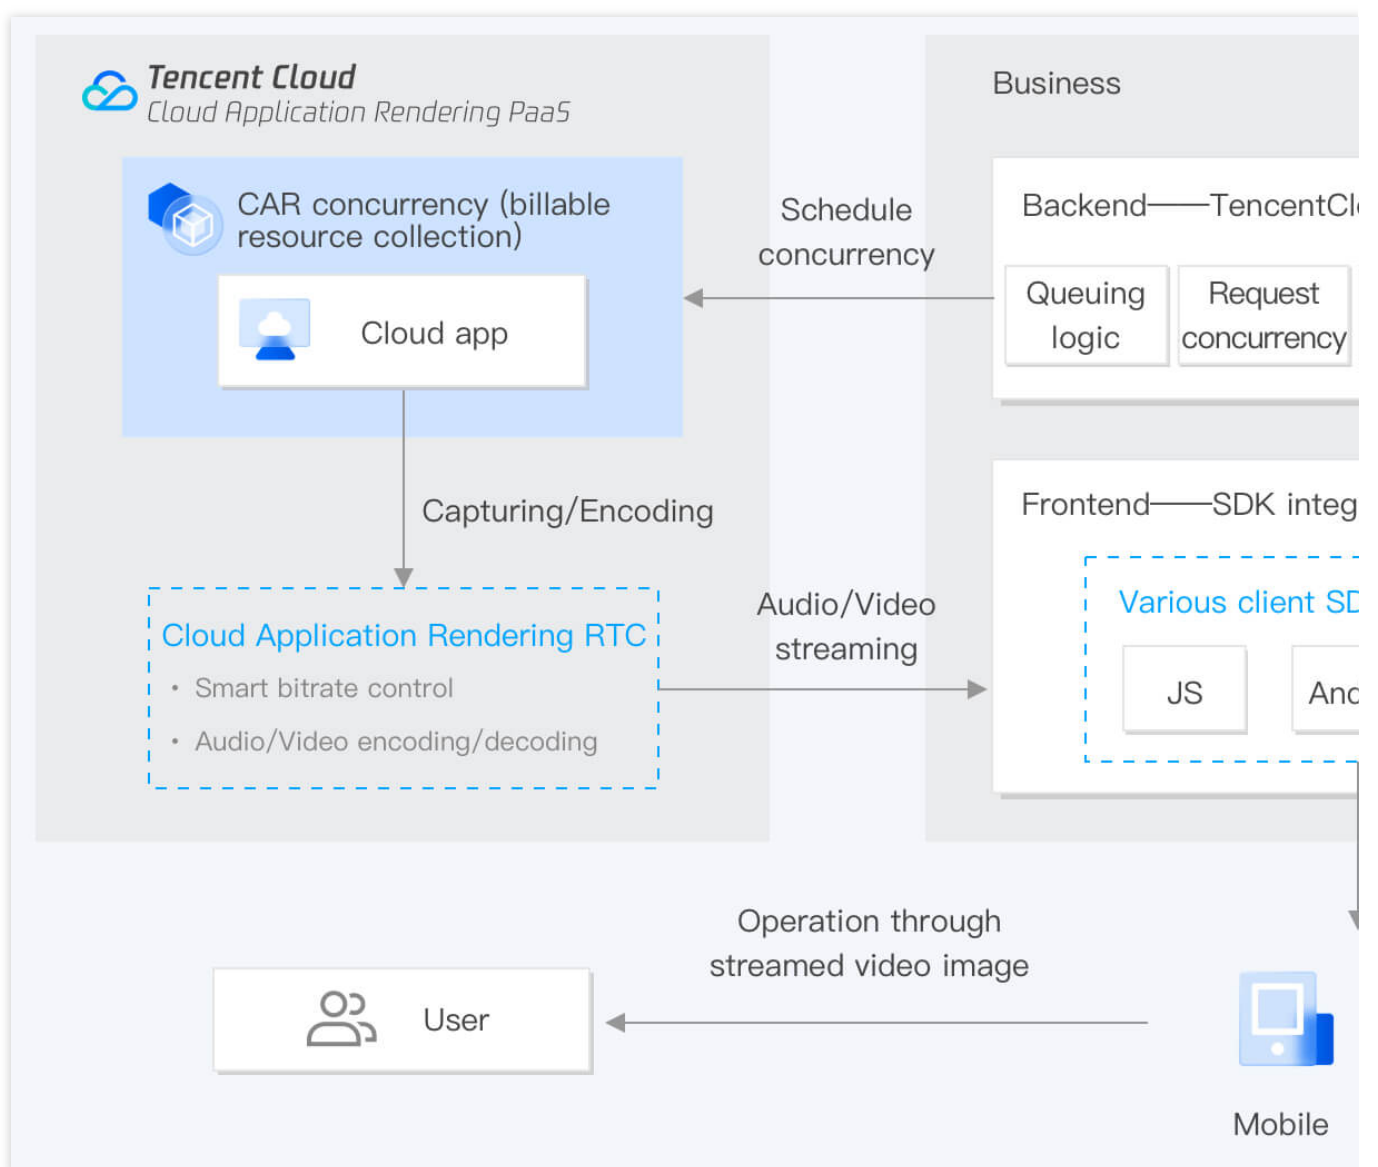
Tencent Cloud
Cloud Application Rendering PaaS

CAR concurrency (billable resource collection)

Cloud app

Capturing/Encoding

Cloud Application Rendering RTC
• Smart bitrate control
• Audio/Video encoding/decoding

Business

Schedule concurrency

Backend——TencentCl

Queuing logic

Request concurrency

Audio/Video streaming

Frontend——SDK integ

Various client SD

JS

Anc

Operation through streamed video image

User

Mobile